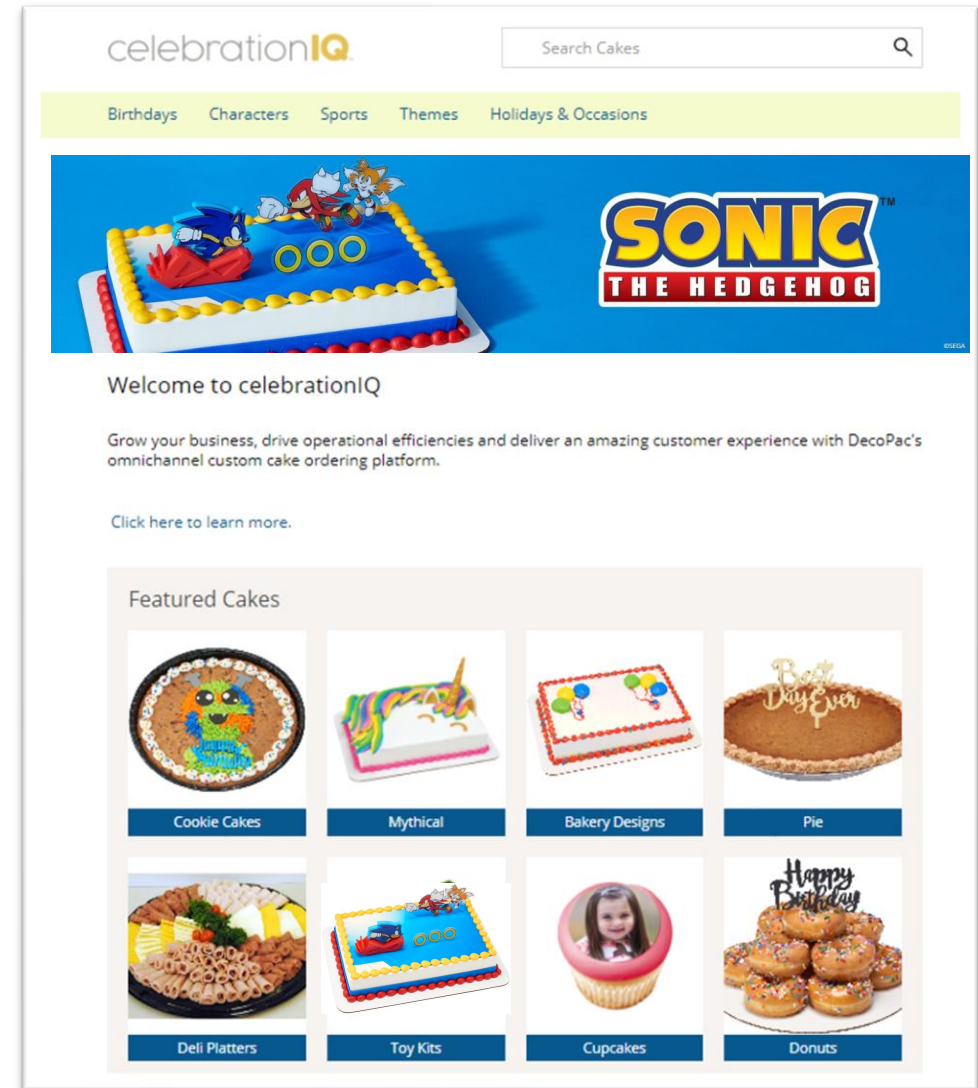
celebrationIQ

Search Cakes

Birthdays Characters Sports Themes Holidays & Occasions

SONIC™
THE HEDGEHOG
©SEGA

Welcome to celebrationIQ

Grow your business, drive operational efficiencies and deliver an amazing customer experience with DecoPac's omnichannel custom cake ordering platform.

Click here to learn more.

Featured Cakes

Best Day Ever

Cookie Cakes
Mythical
Bakery Designs
Pie

Happy Birthday

Deli Platters
Toy Kits
Cupcakes
Donuts